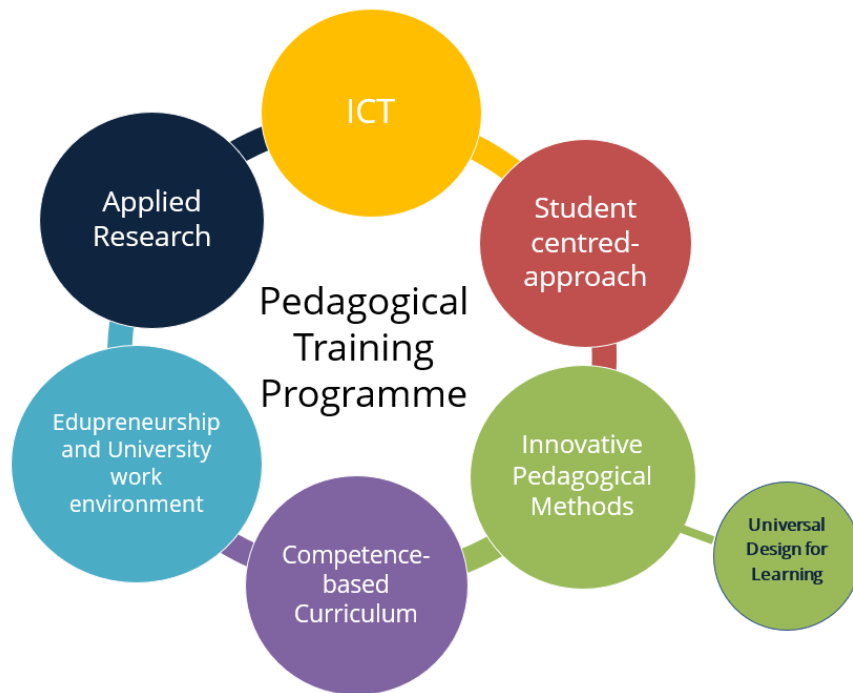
ICT

Student centred-approach

Innovative Pedagogical Methods

Universal Design for Learning

Competence-based Curriculum

Edupreneurship and University work environment

Applied Research

Pedagogical Training Programme